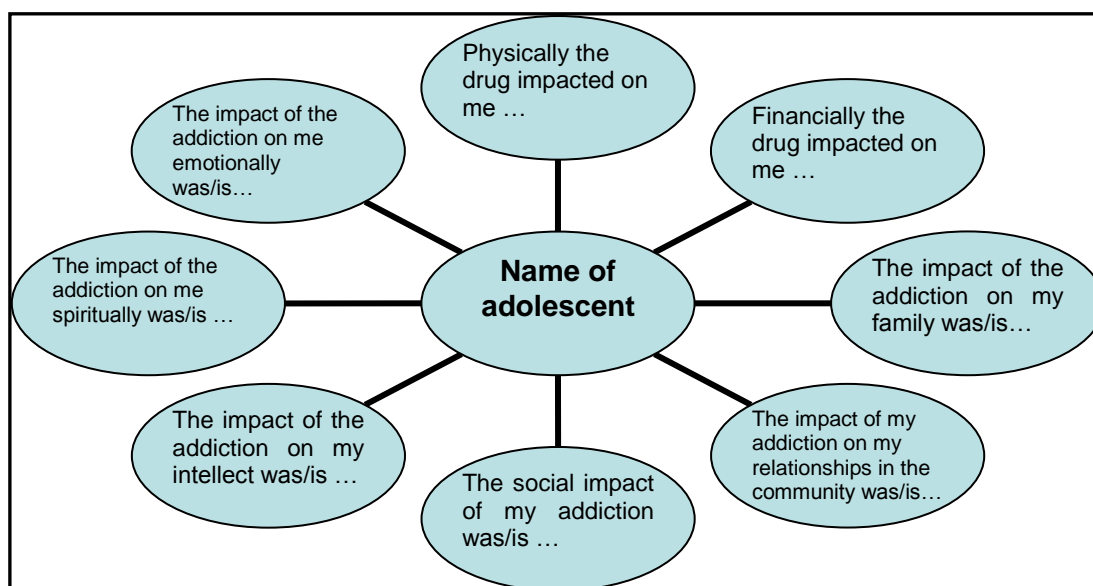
Physically the drug impacted on me …

The impact of the addiction on me emotionally was/is…

Financially the drug impacted on me …

The impact of the addiction on me spiritually was/is …

Name of adolescent

The impact of the addiction on my family was/is…

The impact of the addiction on my intellect was/is …

The impact of my addiction on my relationships in the community was/is…

The social impact of my addiction was/is …